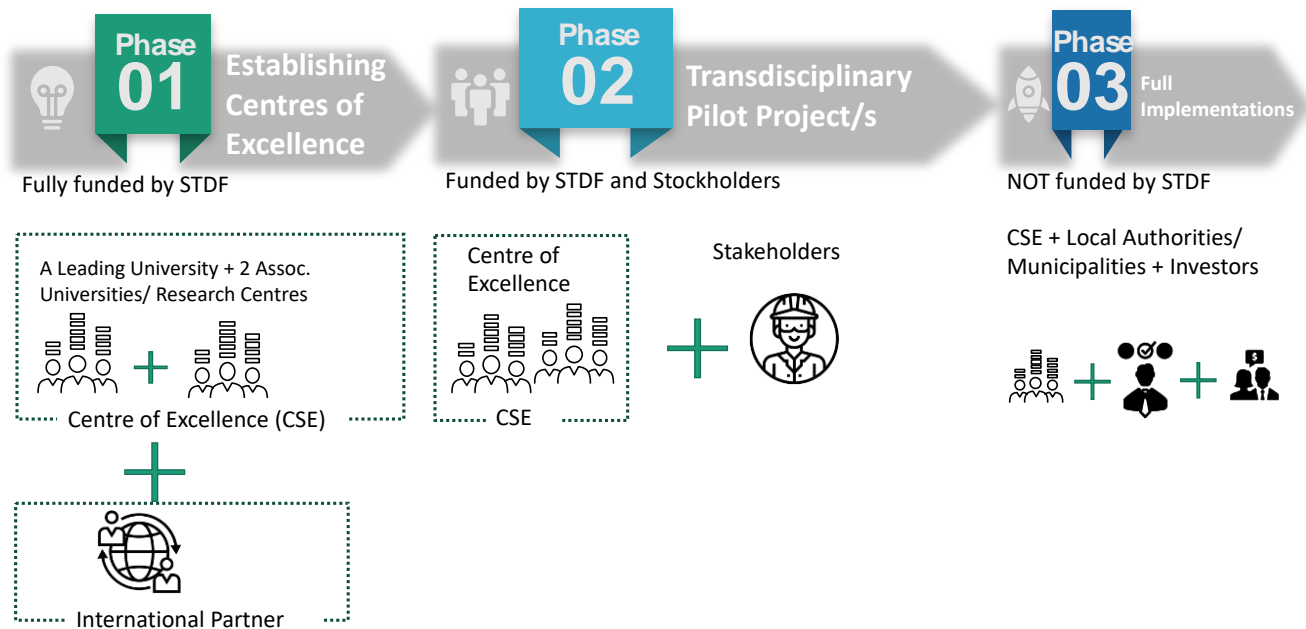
Phase 01 Establishing Centres of Excellence

Phase 02 Transdisciplinary Pilot Project/s

Phase 03 Full Implementations

Fully funded by STDF

Funded by STDF and Stockholders

NOT funded by STDF

A Leading University + 2 Assoc. Universities/ Research Centres

Centre of Excellence (CSE)

International Partner

Centre of Excellence

CSE

Stakeholders

CSE + Local Authorities/ Municipalities + Investors

$